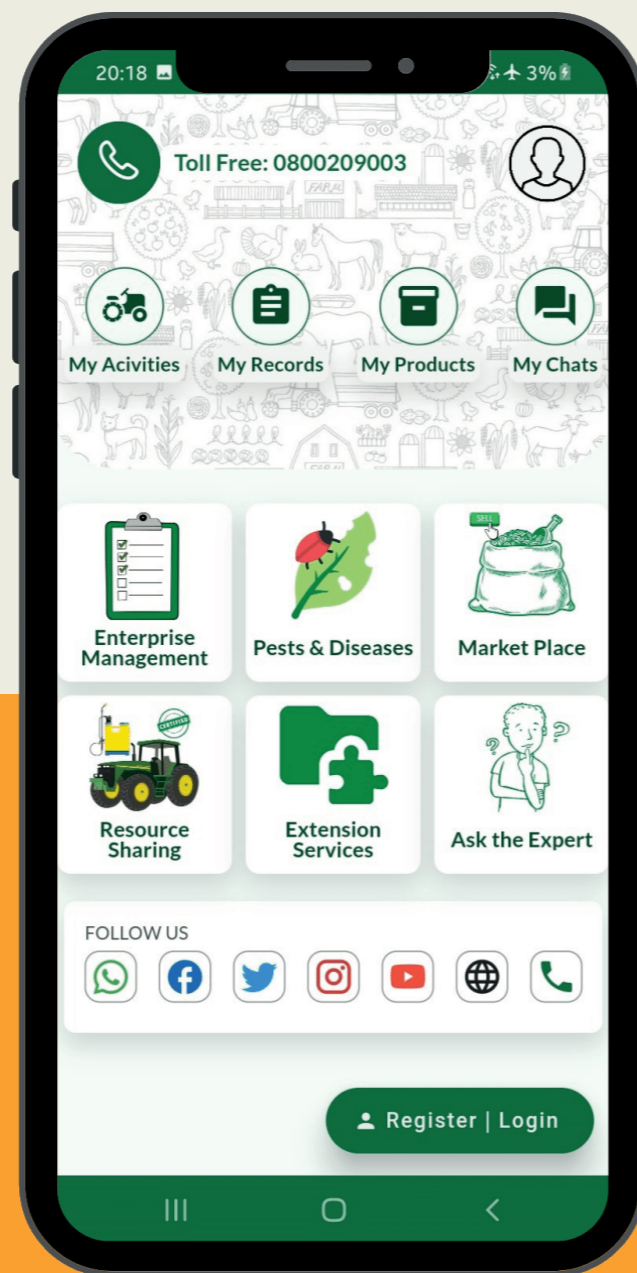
20:18

3%

Toll Free: 0800209003

My Acivities

My Records

My Products

My Chats

FARM

SELL

CERTIFIED

Enterprise Management

Pests & Diseases

Market Place

Resource Sharing

Extension Services

Ask the Expert

FOLLOW US

Register | Login